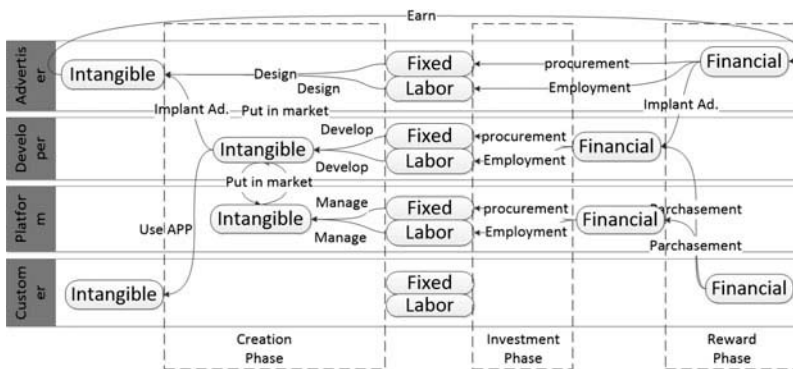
Earn

Advertiser
Intangible
Design
Design
Fixed
Labor
procurement
Employment
Financial
Implant Ad.
Put in market
Implant Ad.

Developer
Intangible
Develop
Develop
Fixed
Labor
procurement
Employment
Financial

Platform
Put in market
Intangible
Manage
Manage
Fixed
Labor
procurement
Employment
Financial
Parchasement
Parchasement
Use APP

Customer
Intangible
Fixed
Labor
Financial

Creation Phase
Investment Phase
Reward Phase